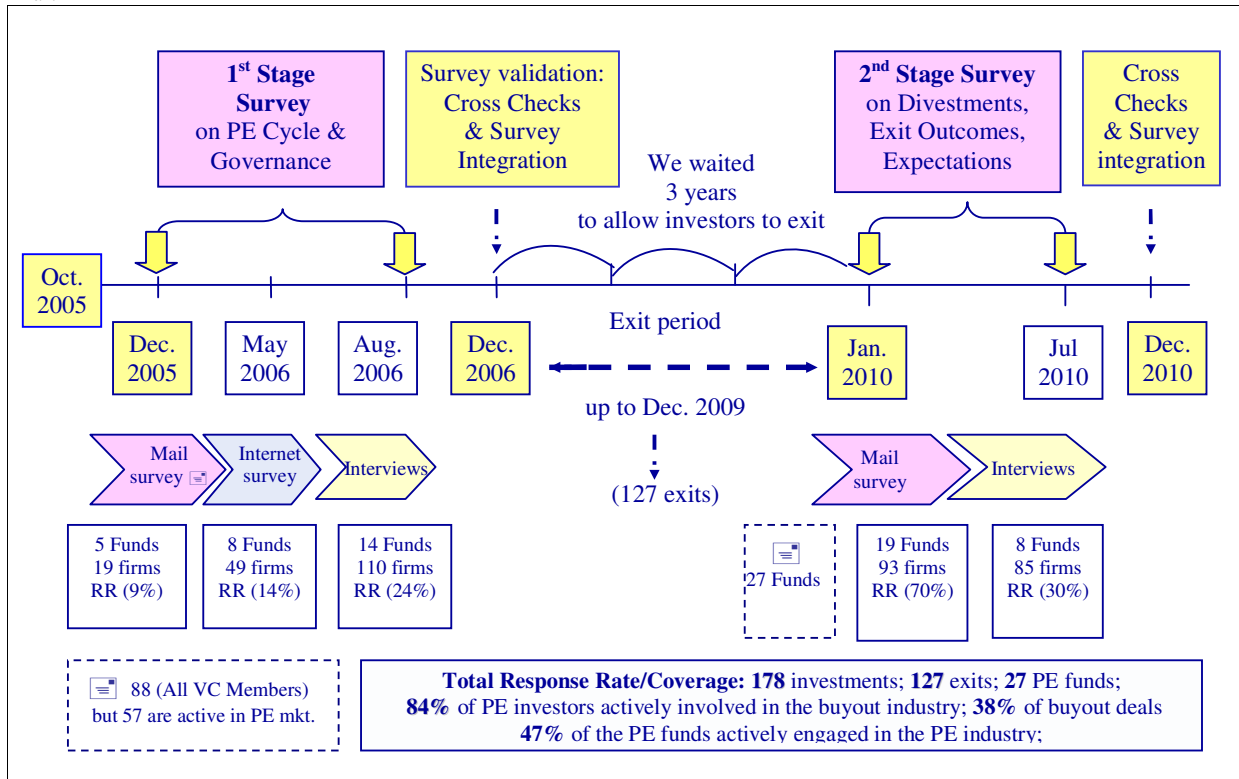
$1^{st}$ Stage Survey on PE Cycle & Governance

Survey validation: Cross Checks & Survey Integration

We waited 3 years to allow investors to exit

$2^{nd}$ Stage Survey on Divestments, Exit Outcomes, Expectations

Cross Checks & Survey integration

Oct. 2005

Dec. 2005

May 2006

Aug. 2006

Dec. 2006

Exit period

up to Dec. 2009

(127 exits)

Jan. 2010

Jul 2010

Dec. 2010

Mail survey

Internet survey

Interviews

Mail survey

Interviews

5 Funds 19 firms RR (9%)

8 Funds 49 firms RR (14%)

14 Funds 110 firms RR (24%)

27 Funds

19 Funds 93 firms RR (70%)

8 Funds 85 firms RR (30%)

88 (All VC Members) but 57 are active in PE mkt.

**Total Response Rate/Coverage: 178** investments; **127** exits; **27** PE funds; **84%** of PE investors actively involved in the buyout industry; **38%** of buyout deals **47%** of the PE funds actively engaged in the PE industry;